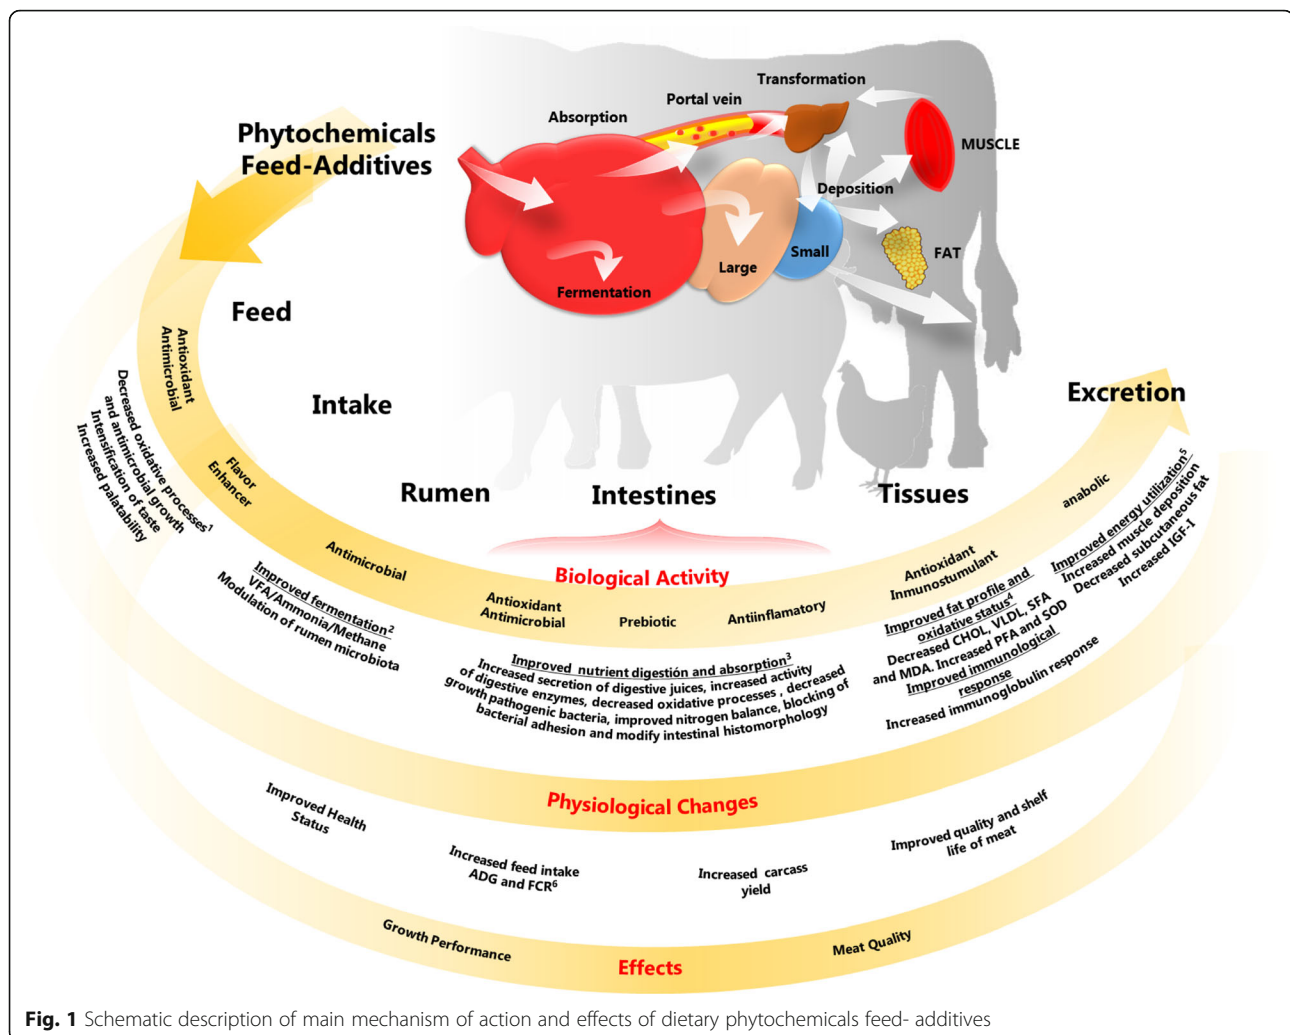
Phytochemicals Feed-Additives

Absorption

Portal vein

Transformation

MUSCLE

Deposition

FAT

Small

Large

Fermentation

Feed

Antioxidant
Antimicrobial

Decreased oxidative processes$^1$
and antimicrobial growth
Intensification of taste
Increased palatability

Intake

Flavor
Enhancer

Rumen

Intestines

Tissues

Excretion

Antimicrobial

Improved fermentation$^2$
VFA/Ammonia/Methane
Modulation of rumen microbiota

Biological Activity

Antioxidant
Antimicrobial

Prebiotic

Antiinflamatory

Antioxidant
Inmunostumulant

anabolic

Improved energy utilization$^5$
Increased muscle deposition
Decreased subcutaneous fat
Increased IGF-1

Improved fat profile and oxidative status$^4$
Decreased CHOL, VLDL, SFA and MDA. Increased PFA and SOD
Improved immunological response
Increased immunoglobulin response

Improved nutrient digestión and absorption$^3$
Increased secretion of digestive juices, increased activity of digestive enzymes, decreased oxidative processes, decreased growth pathogenic bacteria, improved nitrogen balance, blocking of bacterial adhesion and modify intestinal histomorphology

Physiological Changes

Improved Health Status

Increased feed intake
ADG and FCR$^6$

Increased carcass yield

Improved quality and shelf life of meat

Growth Performance

Effects

Meat Quality

Fig. 1 Schematic description of main mechanism of action and effects of dietary phytochemicals feed- additives